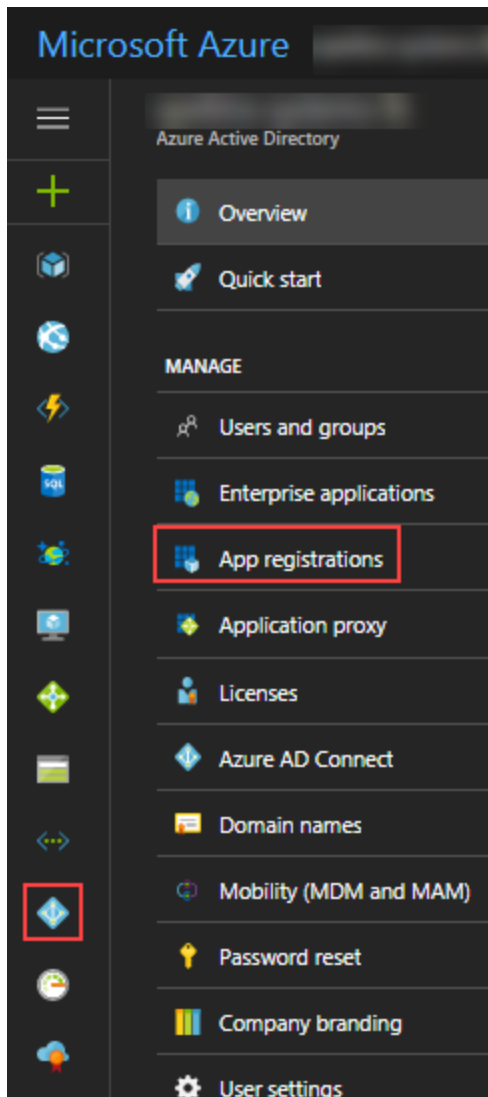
Microsoft Azure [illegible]

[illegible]
Azure Active Directory

Overview
Quick start

MANAGE
Users and groups
Enterprise applications
App registrations
Application proxy
Licenses
Azure AD Connect
Domain names
Mobility (MDM and MAM)
Password reset
Company branding
User settings

SQL